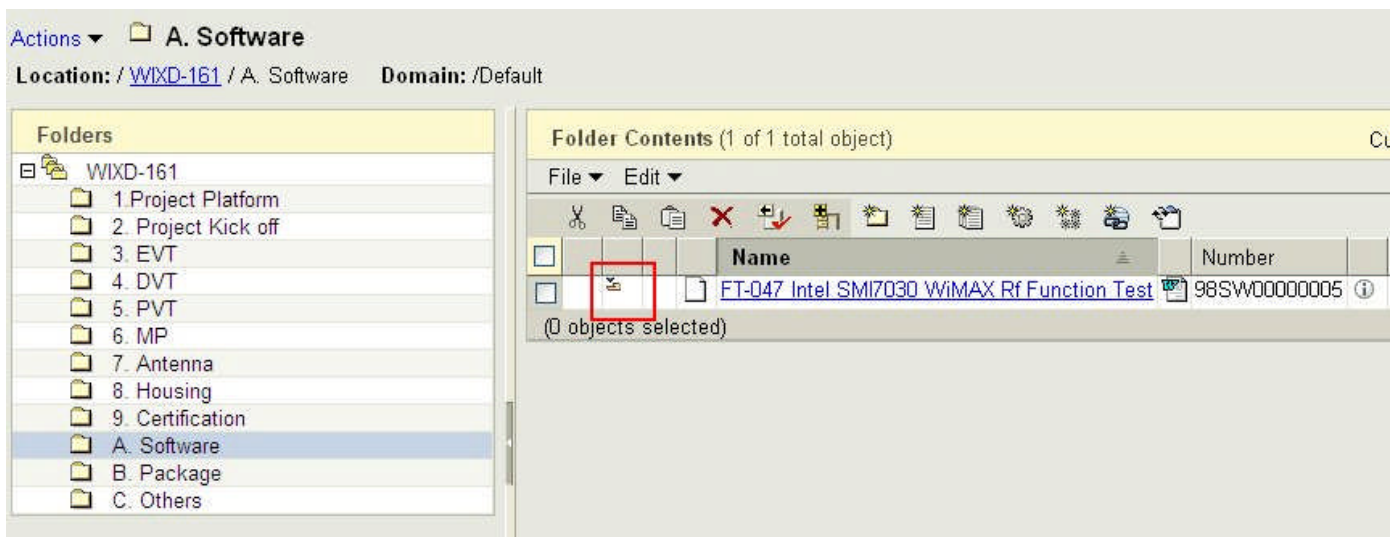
Actions ▾ A. Software

Location: / WIXD-161 / A. Software Domain: /Default

Folders

WIXD-161
1.Project Platform
2. Project Kick off
3. EVT
4. DVT
5. PVT
6. MP
7. Antenna
8. Housing
9. Certification
A. Software
B. Package
C. Others

Folder Contents (1 of 1 total object)

Cı

File ▾ Edit ▾

| | | | Name | Number |
|---|---|---|---|---|
| | | | FT-047 Intel SMI7030 WiMAX Rf Function Test | 98SW00000005 |

(0 objects selected)